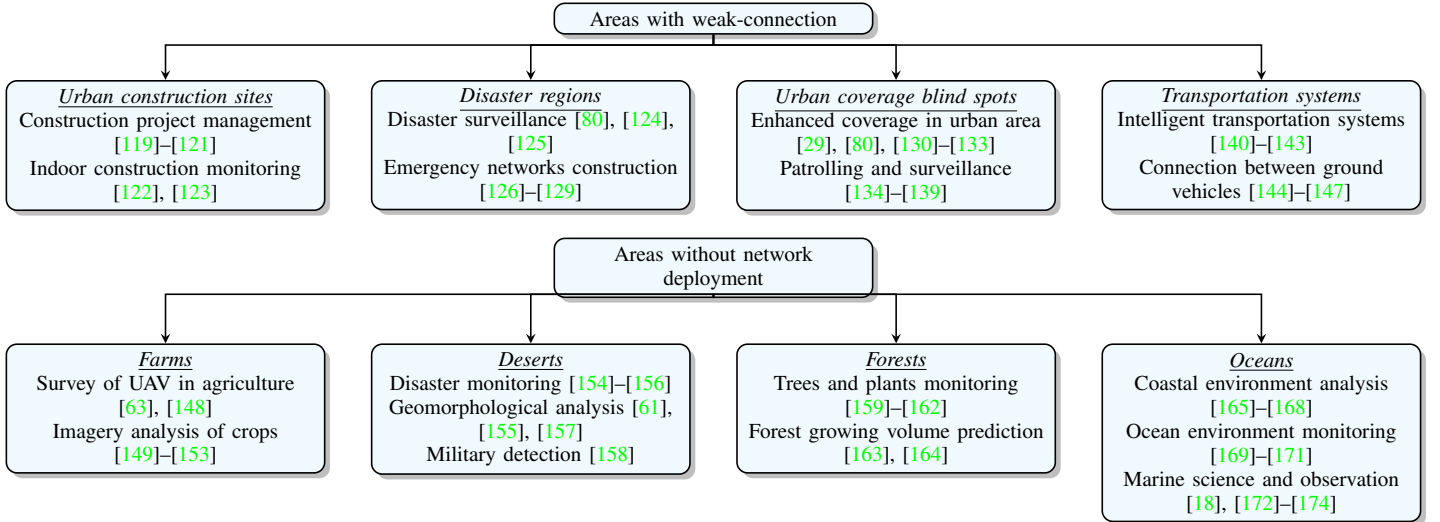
Areas with weak-connection

Urban construction sites
Construction project management [119]–[121]
Indoor construction monitoring [122], [123]

Disaster regions
Disaster surveillance [80], [124], [125]
Emergency networks construction [126]–[129]

Urban coverage blind spots
Enhanced coverage in urban area [29], [80], [130]–[133]
Patrolling and surveillance [134]–[139]

Transportation systems
Intelligent transportation systems [140]–[143]
Connection between ground vehicles [144]–[147]

Areas without network deployment

Farms
Survey of UAV in agriculture [63], [148]
Imagery analysis of crops [149]–[153]

Deserts
Disaster monitoring [154]–[156]
Geomorphological analysis [61], [155], [157]
Military detection [158]

Forests
Trees and plants monitoring [159]–[162]
Forest growing volume prediction [163], [164]

Oceans
Coastal environment analysis [165]–[168]
Ocean environment monitoring [169]–[171]
Marine science and observation [18], [172]–[174]